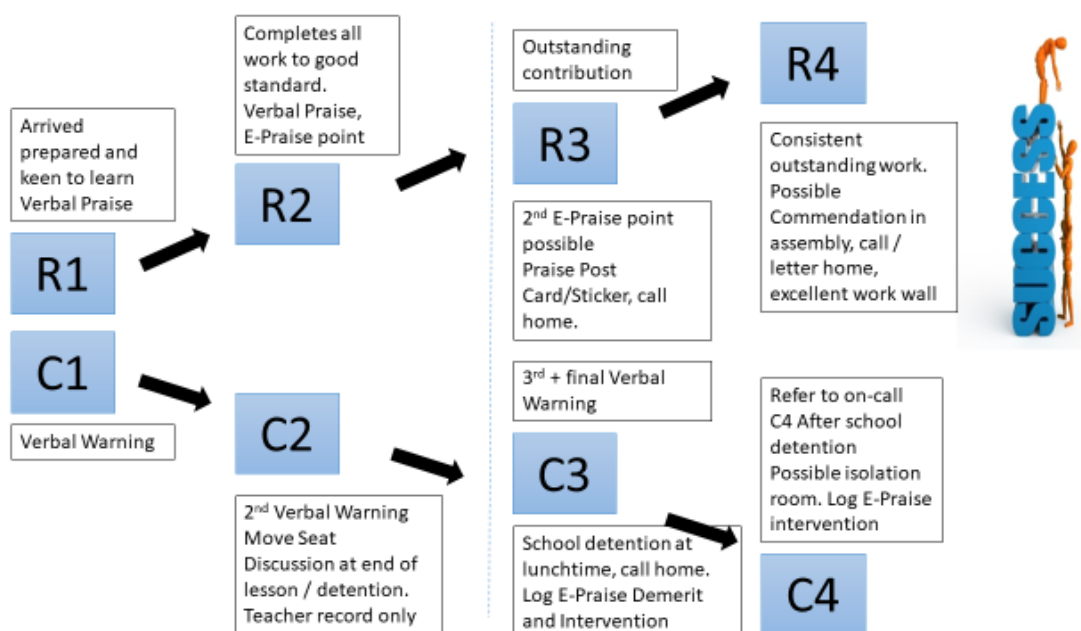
Arrived prepared and keen to learn Verbal Praise

R1

Completes all work to good standard. Verbal Praise, E-Praise point

R2

Outstanding contribution

R3

$2^{nd}$ E-Praise point possible Praise Post Card/Sticker, call home.

R4

Consistent outstanding work. Possible Commendation in assembly, call / letter home, excellent work wall

SUCCESS

C1

Verbal Warning

C2

$2^{nd}$ Verbal Warning Move Seat Discussion at end of lesson / detention. Teacher record only

$3^{rd}$ + final Verbal Warning

C3

School detention at lunchtime, call home. Log E-Praise Demerit and Intervention

Refer to on-call C4 After school detention Possible isolation room. Log E-Praise intervention

C4